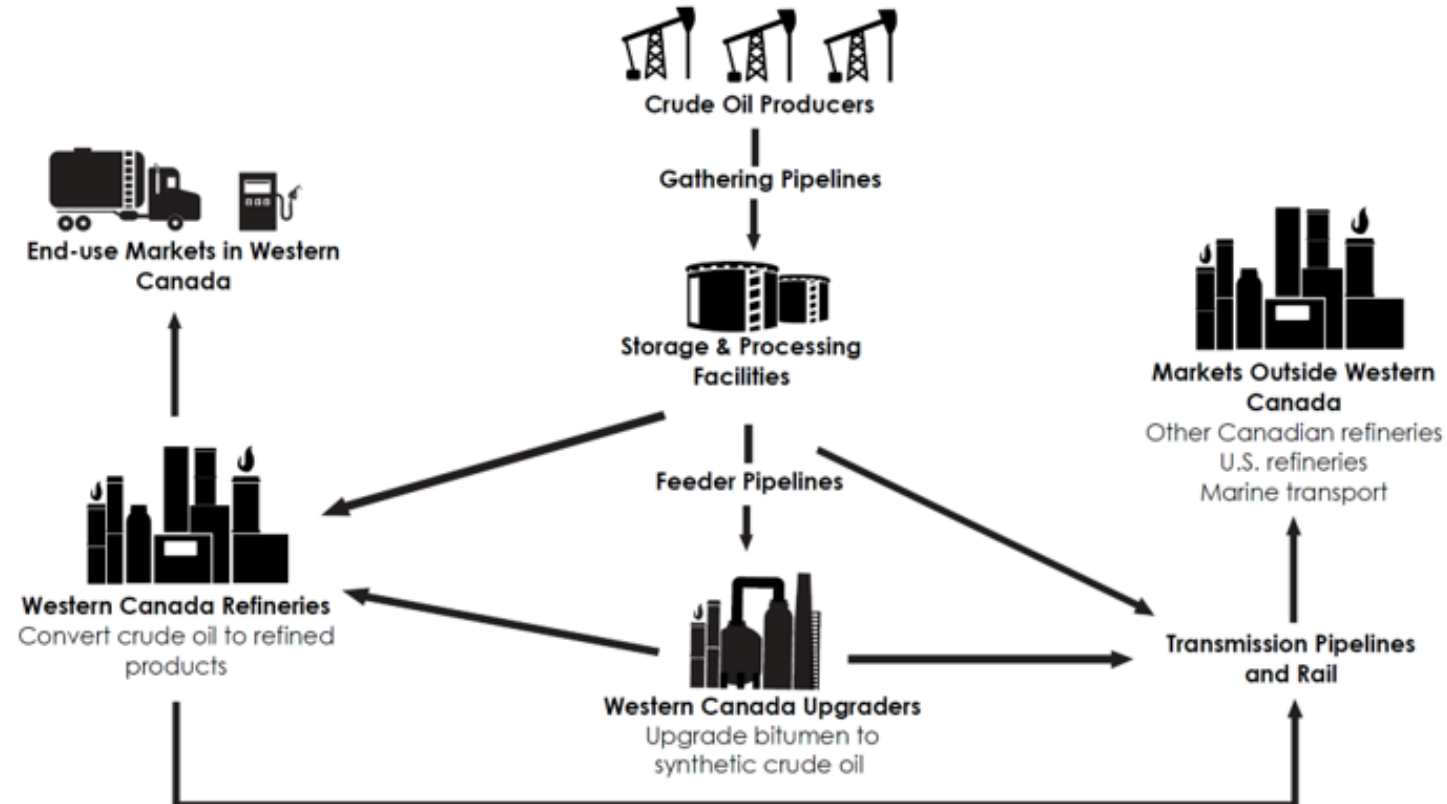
Crude Oil Producers

Gathering Pipelines

End-use Markets in Western Canada

Storage & Processing Facilities

Markets Outside Western Canada
Other Canadian refineries
U.S. refineries
Marine transport

Feeder Pipelines

Western Canada Refineries
Convert crude oil to refined products

Transmission Pipelines and Rail

Western Canada Upgraders
Upgrade bitumen to synthetic crude oil